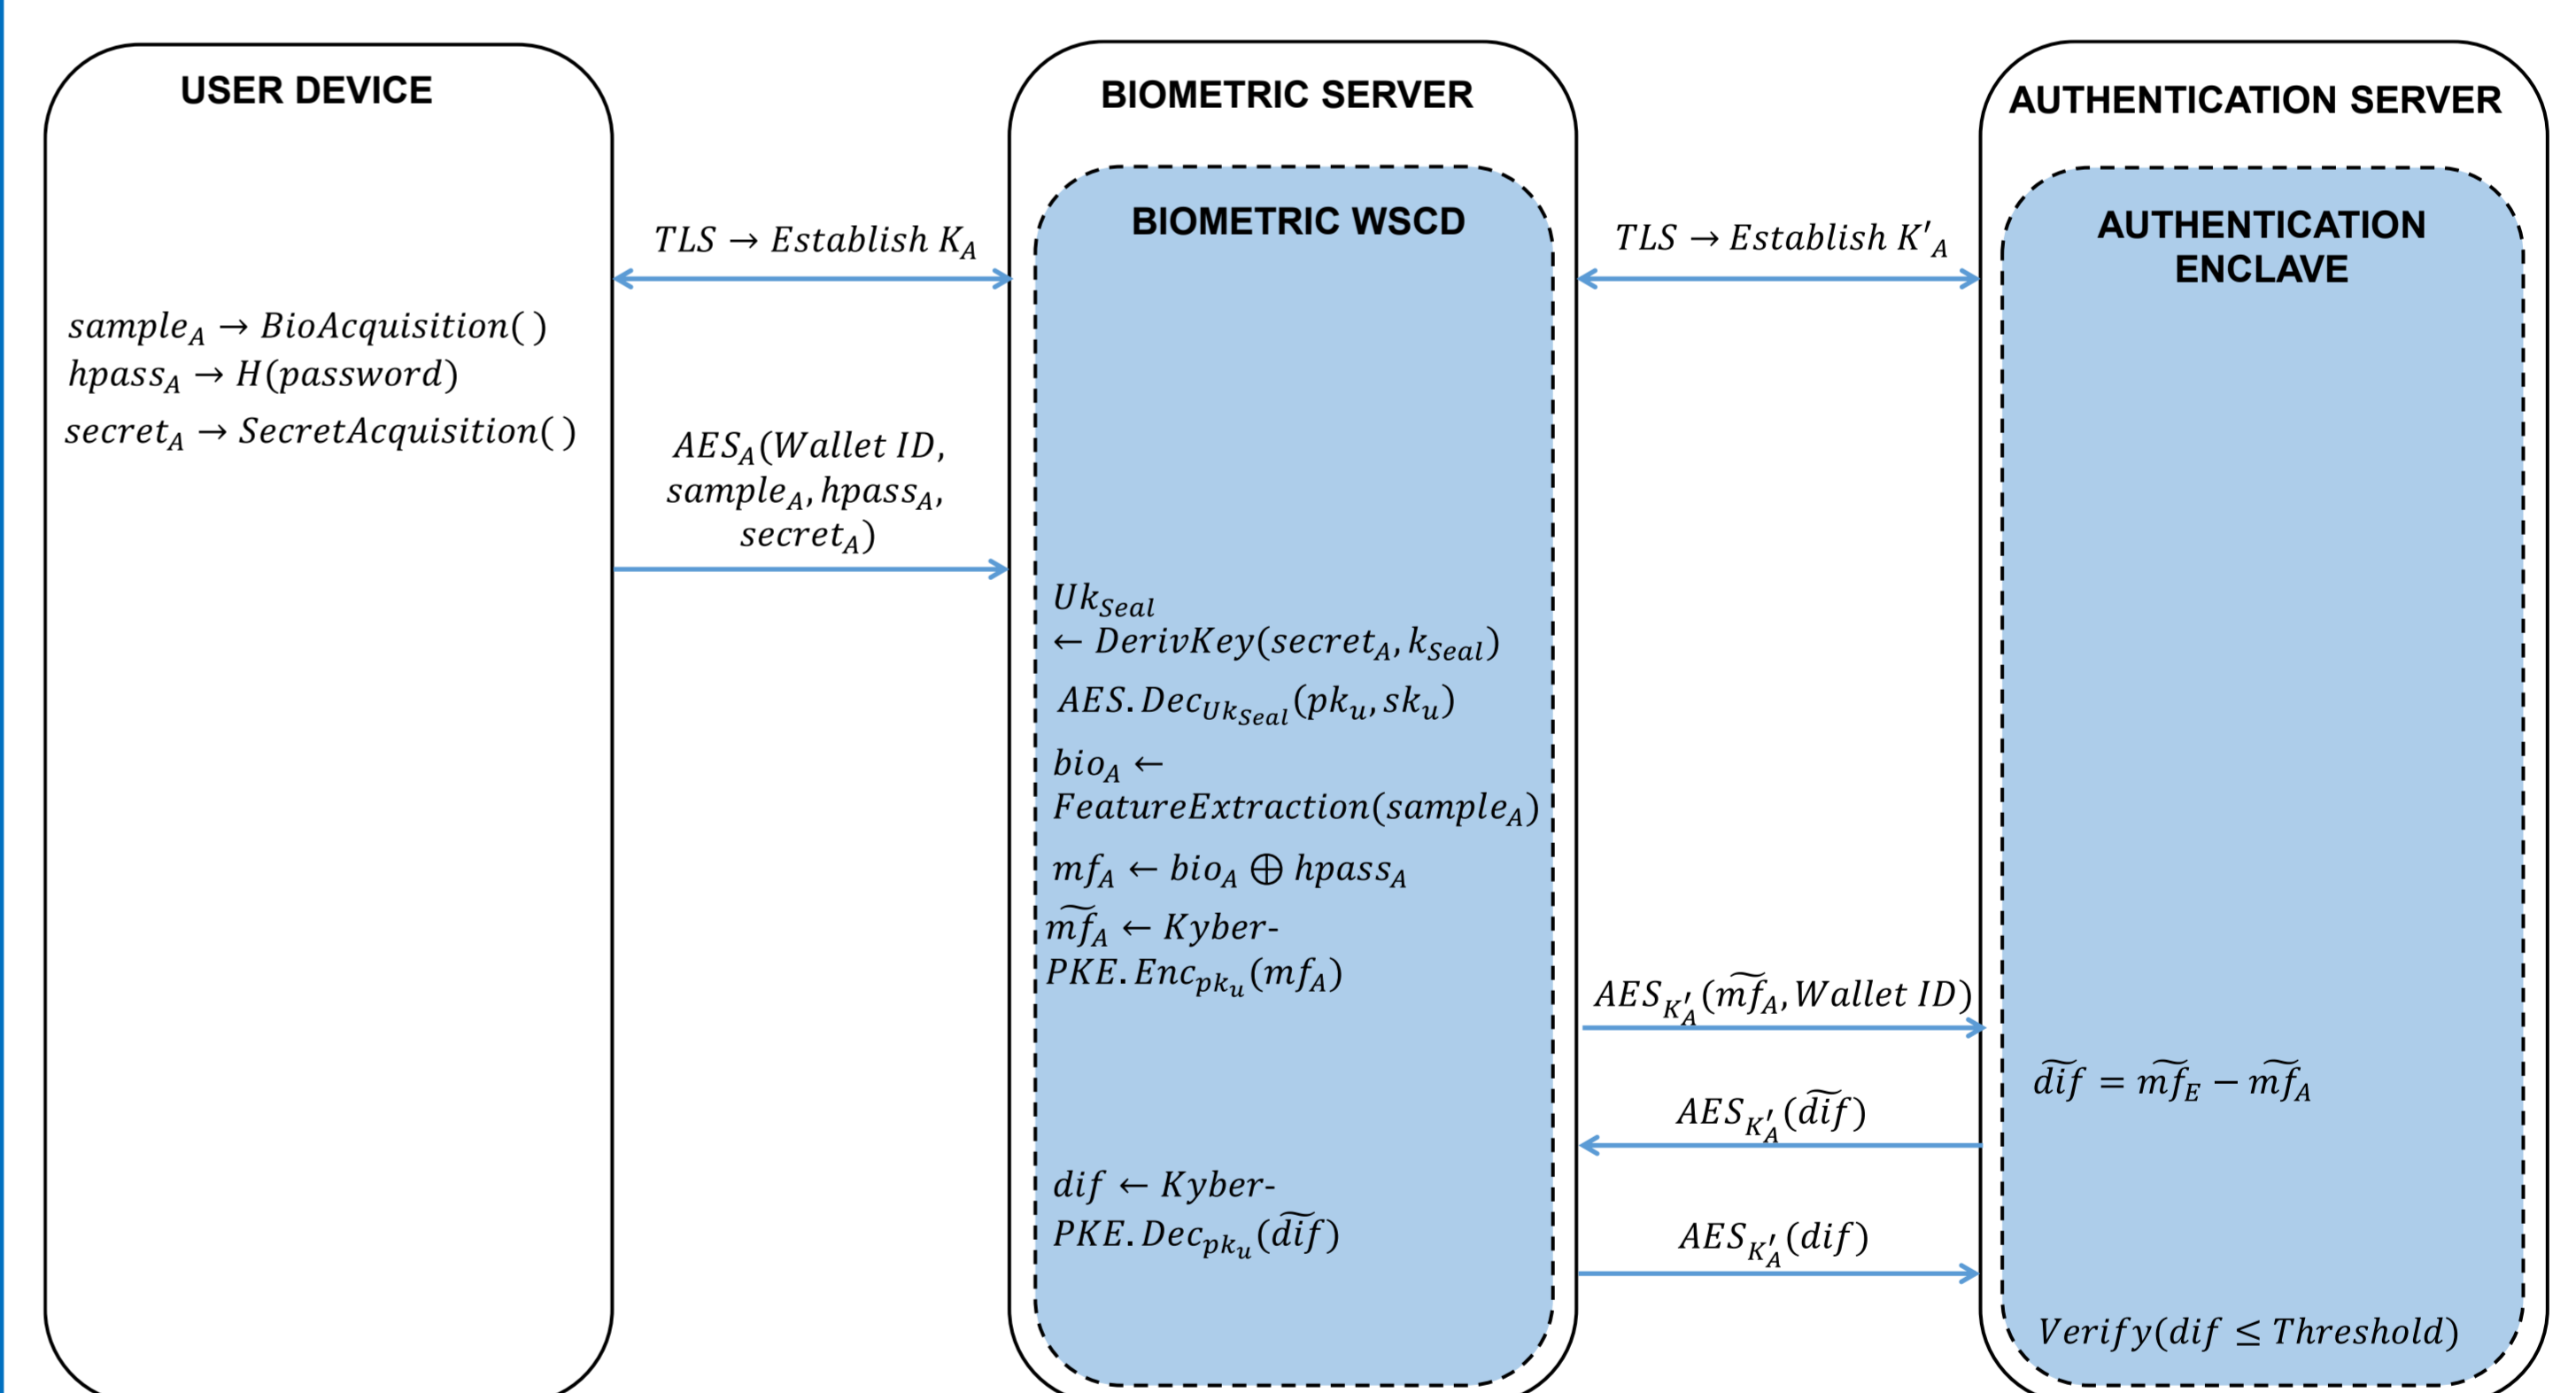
USER DEVICE

BIOMETRIC SERVER

AUTHENTICATION SERVER

BIOMETRIC WSCD

AUTHENTICATION ENCLAVE

$TLS \rightarrow Establish\ K_A$

$TLS \rightarrow Establish\ K'_A$

$sample_A \rightarrow BioAcquisition(\ )$
$hpass_A \rightarrow H(password)$
$secret_A \rightarrow SecretAcquisition(\ )$

$AES_A(Wallet\ ID, sample_A, hpass_A, secret_A)$

$Uk_{Seal} \leftarrow DerivKey(secret_A, k_{Seal})$
$AES.Dec_{Uk_{Seal}}(pk_u, sk_u)$
$bio_A \leftarrow FeatureExtraction(sample_A)$
$mf_A \leftarrow bio_A \oplus hpass_A$
$\widetilde{mf}_A \leftarrow Kyber\text{-}PKE.Enc_{pk_u}(mf_A)$

$AES_{K'_A}(\widetilde{mf}_A, Wallet\ ID)$

$\widetilde{dif} = \widetilde{mf}_E - \widetilde{mf}_A$

$AES_{K'_A}(\widetilde{dif})$

$dif \leftarrow Kyber\text{-}PKE.Dec_{pk_u}(\widetilde{dif})$

$AES_{K'_A}(dif)$

$Verify(dif \leq Threshold)$